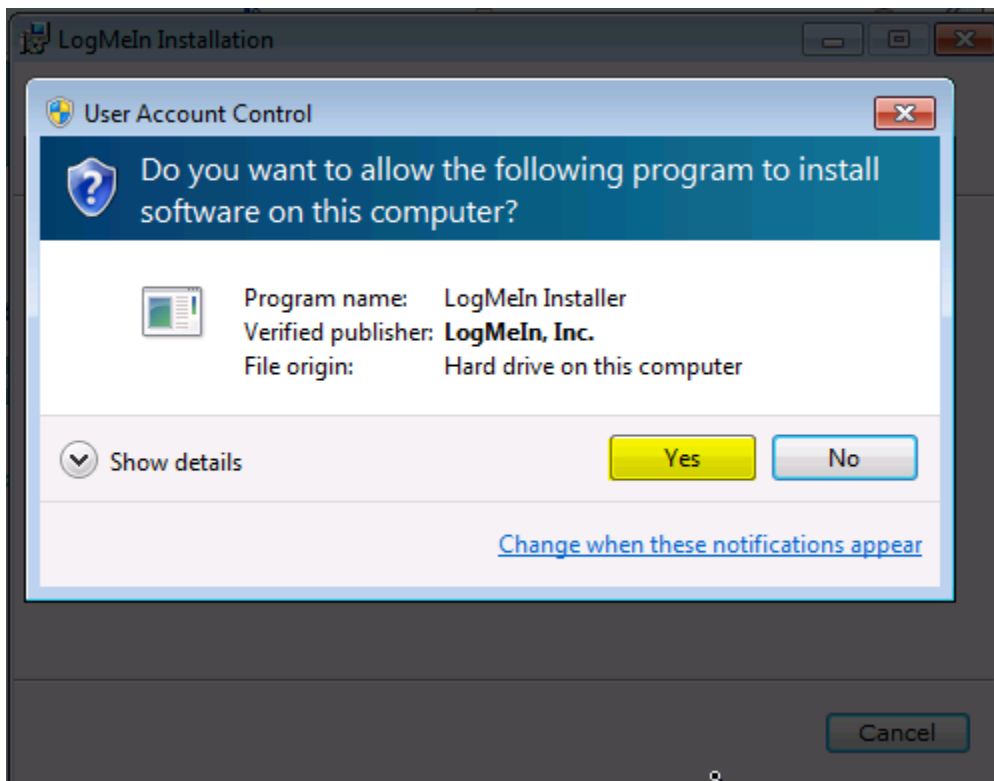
LogMeIn Installation

User Account Control

Do you want to allow the following program to install software on this computer?

Program name: LogMeIn Installer
Verified publisher: LogMeIn, Inc.
File origin: Hard drive on this computer

Show details

Yes

No

Change when these notifications appear

Cancel